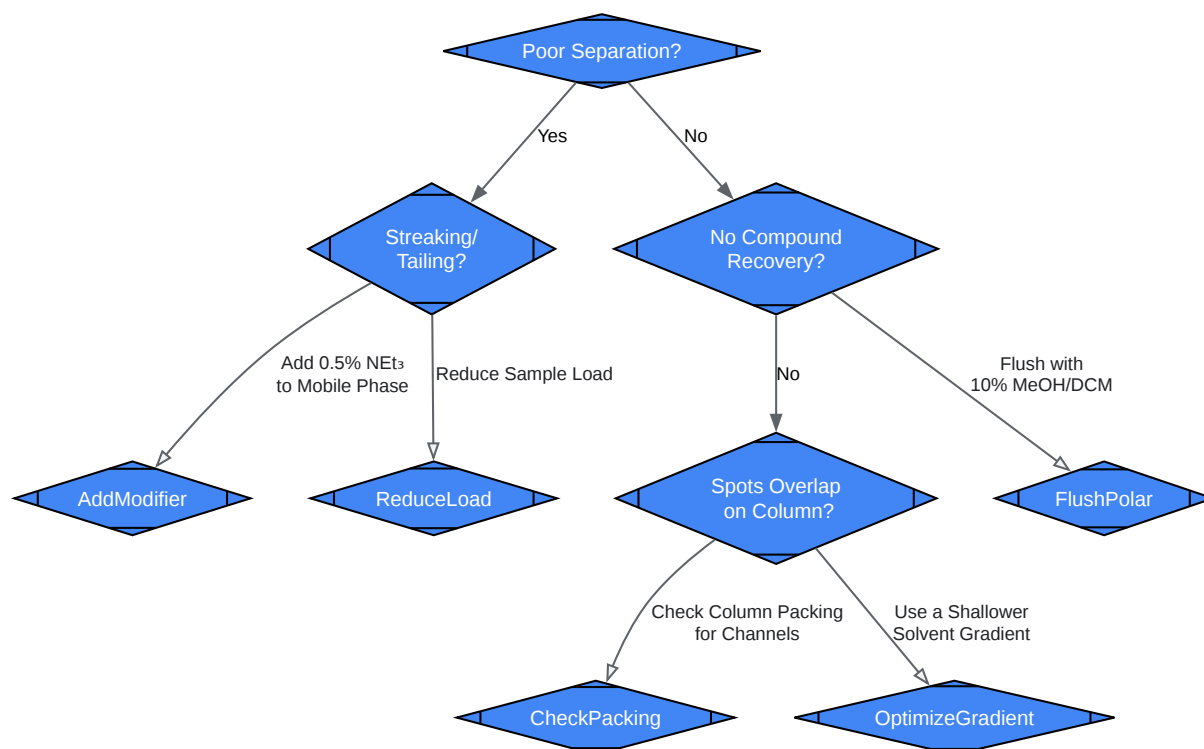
Poor Separation?

Yes

No

Streaking/ Tailing?

No Compound Recovery?

Add 0.5% NEt₃ to Mobile Phase

Reduce Sample Load

No

Flush with 10% MeOH/DCM

AddModifier

ReduceLoad

Spots Overlap on Column?

FlushPolar

Check Column Packing for Channels

Use a Shallower Solvent Gradient

CheckPacking

OptimizeGradient